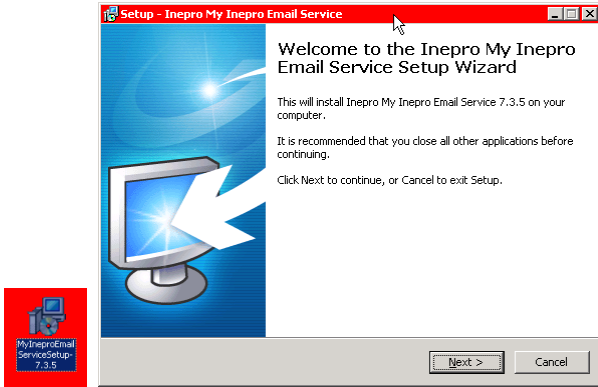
MyIneproEmailServiceSetup-7.3.5

Setup - Inepro My Inepro Email Service

Welcome to the Inepro My Inepro Email Service Setup Wizard

This will install Inepro My Inepro Email Service 7.3.5 on your computer.

It is recommended that you close all other applications before continuing.

Click Next to continue, or Cancel to exit Setup.

Next >

Cancel